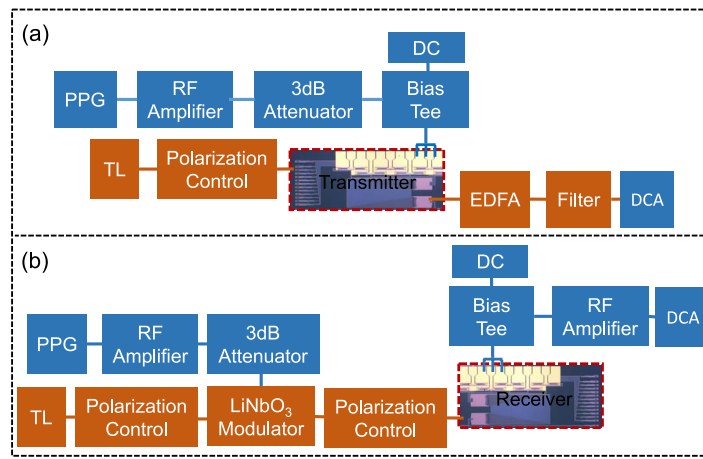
(a)

DC

PPG

RF Amplifier

3dB Attenuator

Bias Tee

TL

Polarization Control

Transmitter

EDFA

Filter

DCA

(b)

DC

Bias Tee

RF Amplifier

DCA

PPG

RF Amplifier

3dB Attenuator

TL

Polarization Control

$LiNbO_3$ Modulator

Polarization Control

Receiver